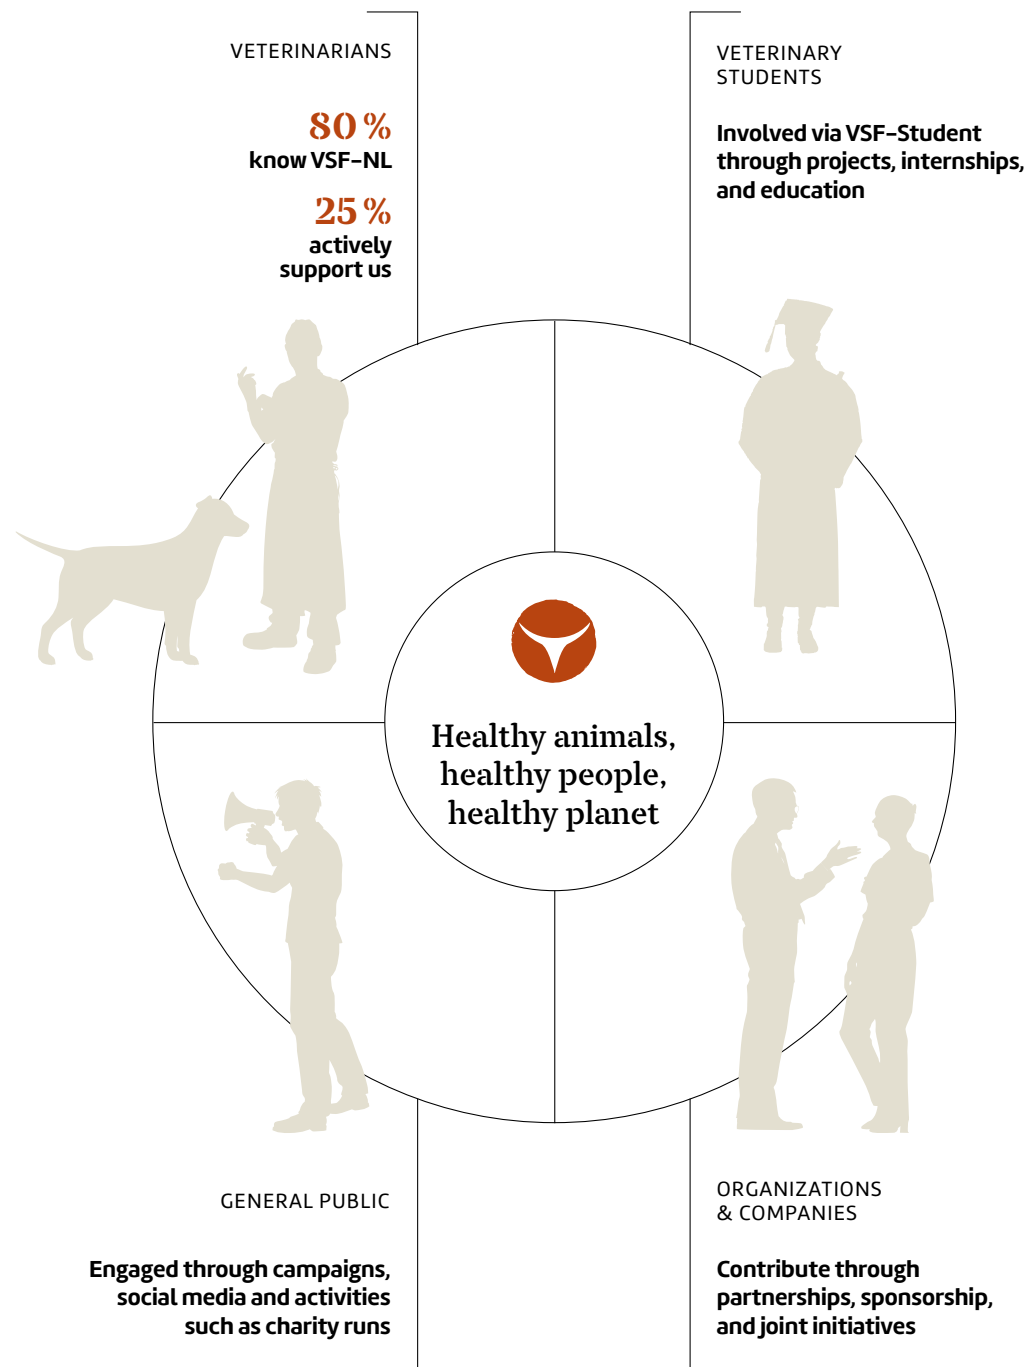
VETERINARIANS

80 %
know VSF-NL

25 %
actively support us

VETERINARY STUDENTS

Involved via VSF-Student through projects, internships, and education

Healthy animals, healthy people, healthy planet

GENERAL PUBLIC

Engaged through campaigns, social media and activities such as charity runs

ORGANIZATIONS & COMPANIES

Contribute through partnerships, sponsorship, and joint initiatives